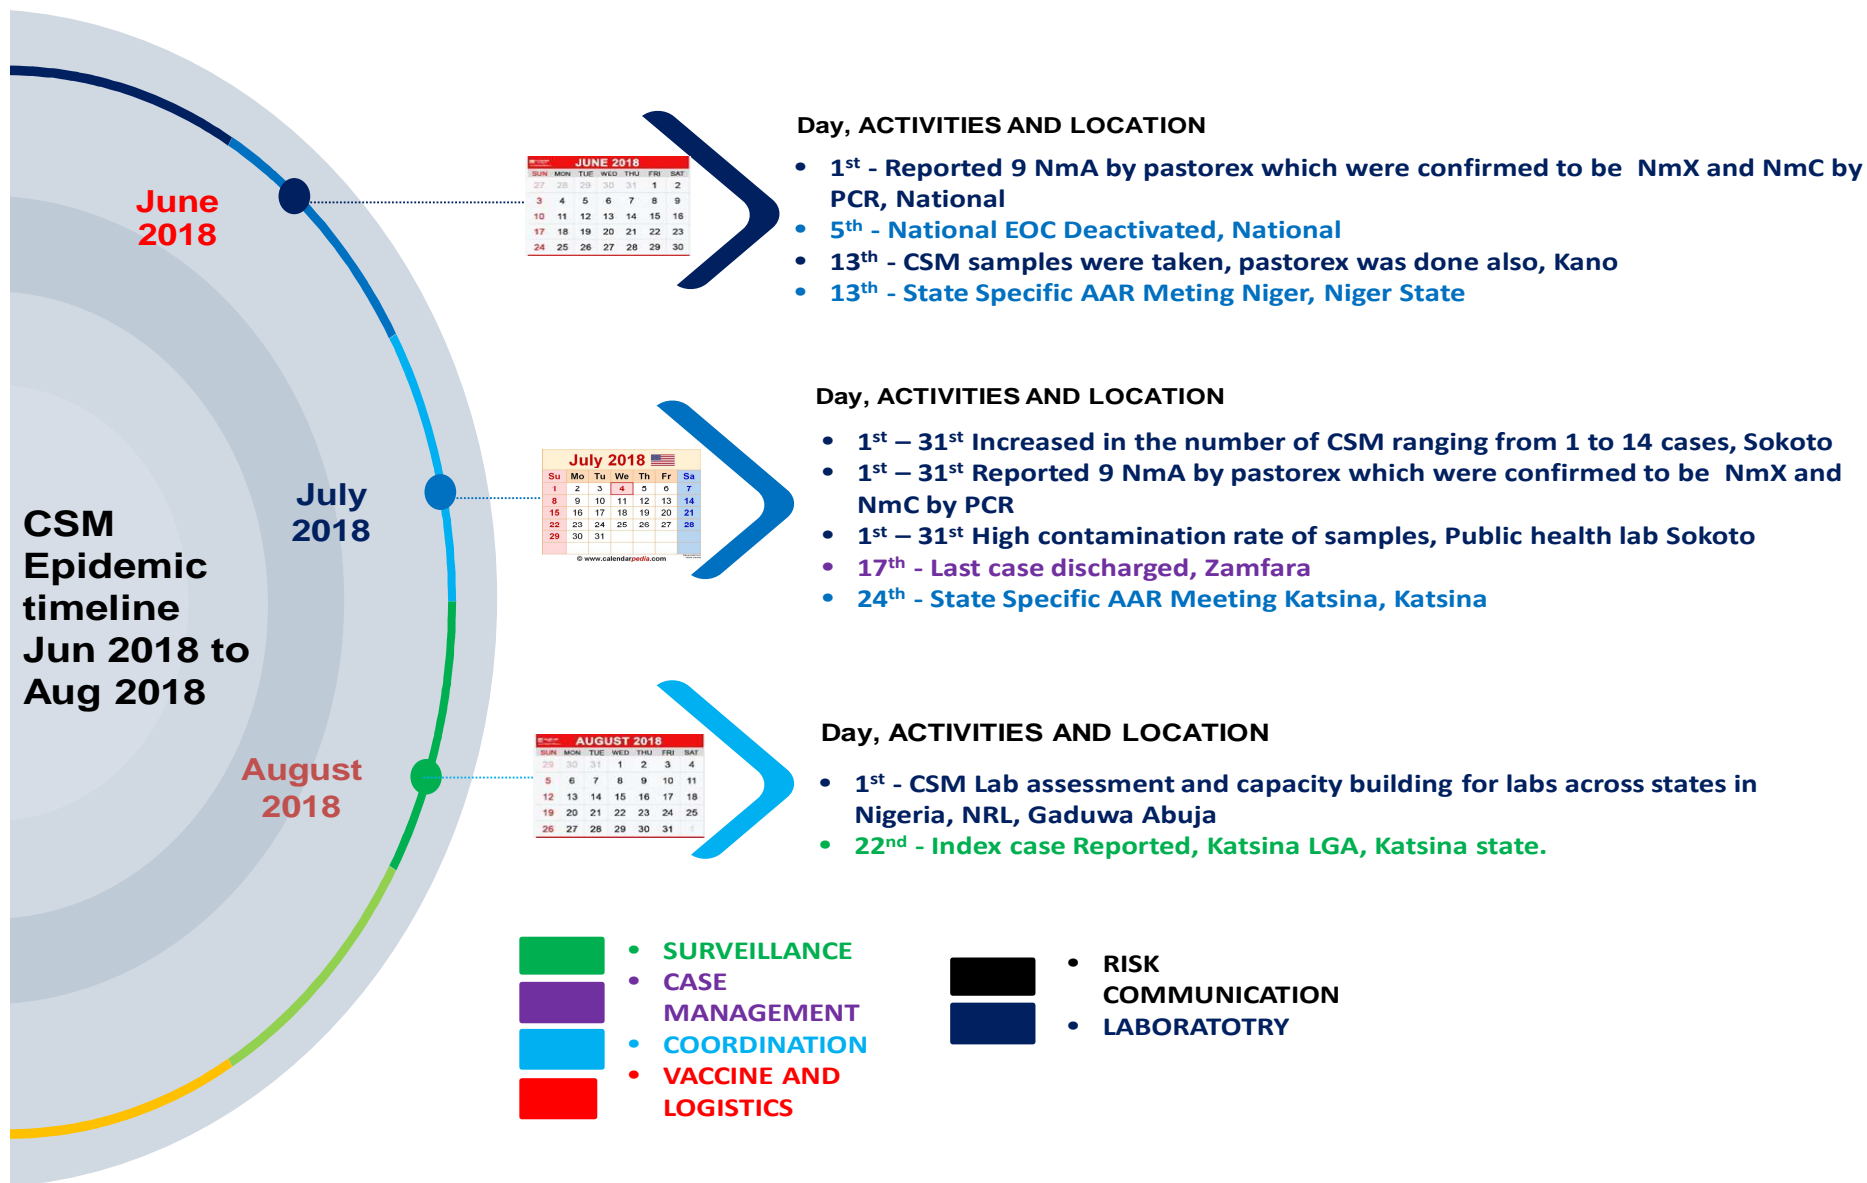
CSM Epidemic timeline Jun 2018 to Aug 2018

June 2018

JUNE 2018

| SUN | MON | TUE | WED | THU | FRI | SAT |
|---|---|---|---|---|---|---|
| 27 | 28 | 29 | 30 | 31 | 1 | 2 |
| 3 | 4 | 5 | 6 | 7 | 8 | 9 |
| 10 | 11 | 12 | 13 | 14 | 15 | 16 |
| 17 | 18 | 19 | 20 | 21 | 22 | 23 |
| 24 | 25 | 26 | 27 | 28 | 29 | 30 |

Day, ACTIVITIES AND LOCATION

- 1st - Reported 9 NmA by pastorex which were confirmed to be NmX and NmC by PCR, National
- 5th - National EOC Deactivated, National
- 13th - CSM samples were taken, pastorex was done also, Kano
- 13th - State Specific AAR Meting Niger, Niger State

July 2018

July 2018

| Su | Mo | Tu | We | Th | Fr | Sa |
|---|---|---|---|---|---|---|
| 1 | 2 | 3 | 4 | 5 | 6 | 7 |
| 8 | 9 | 10 | 11 | 12 | 13 | 14 |
| 15 | 16 | 17 | 18 | 19 | 20 | 21 |
| 22 | 23 | 24 | 25 | 26 | 27 | 28 |
| 29 | 30 | 31 | | | | |

© www.calendarpedia.com

Day, ACTIVITIES AND LOCATION

- 1st – 31st Increased in the number of CSM ranging from 1 to 14 cases, Sokoto
- 1st – 31st Reported 9 NmA by pastorex which were confirmed to be NmX and NmC by PCR
- 1st – 31st High contamination rate of samples, Public health lab Sokoto
- 17th - Last case discharged, Zamfara
- 24th - State Specific AAR Meeting Katsina, Katsina

August 2018

AUGUST 2018

| SUN | MON | TUE | WED | THU | FRI | SAT |
|---|---|---|---|---|---|---|
| 29 | 30 | 31 | 1 | 2 | 3 | 4 |
| 5 | 6 | 7 | 8 | 9 | 10 | 11 |
| 12 | 13 | 14 | 15 | 16 | 17 | 18 |
| 19 | 20 | 21 | 22 | 23 | 24 | 25 |
| 26 | 27 | 28 | 29 | 30 | 31 | 1 |

Day, ACTIVITIES AND LOCATION

- 1st - CSM Lab assessment and capacity building for labs across states in Nigeria, NRL, Gaduwa Abuja
- 22nd - Index case Reported, Katsina LGA, Katsina state.

- SURVEILLANCE
- CASE MANAGEMENT
- COORDINATION
- VACCINE AND LOGISTICS

- RISK COMMUNICATION
- LABORATOTRY